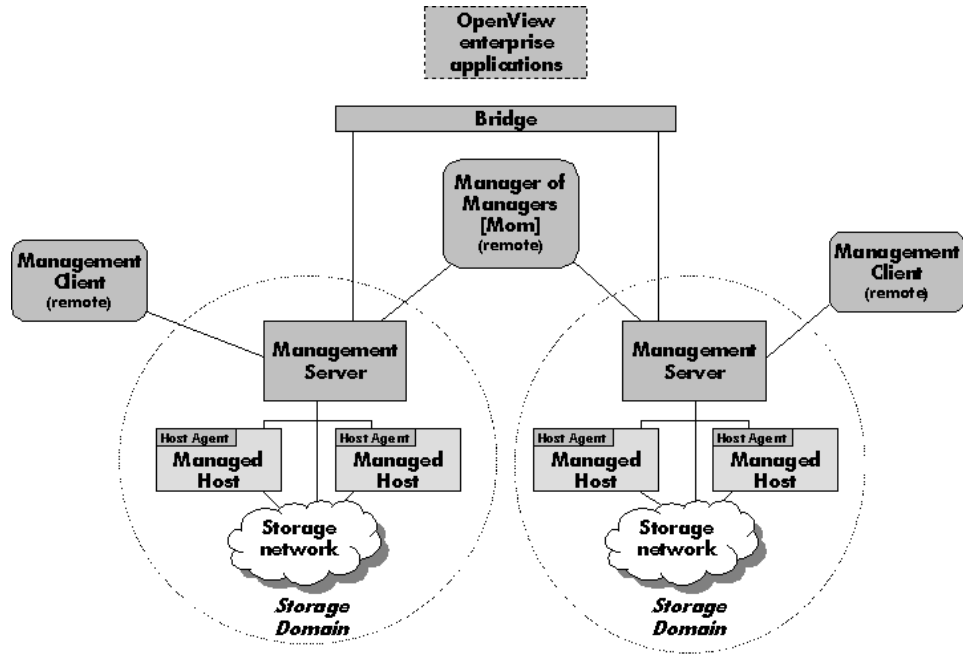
OpenView enterprise applications

Bridge

Manager of Managers [Mom] (remote)

Management Client (remote)

Management Client (remote)

Management Server

Management Server

Host Agent
Managed Host

Host Agent
Managed Host

Host Agent
Managed Host

Host Agent
Managed Host

Storage network

Storage network

Storage Domain

Storage Domain